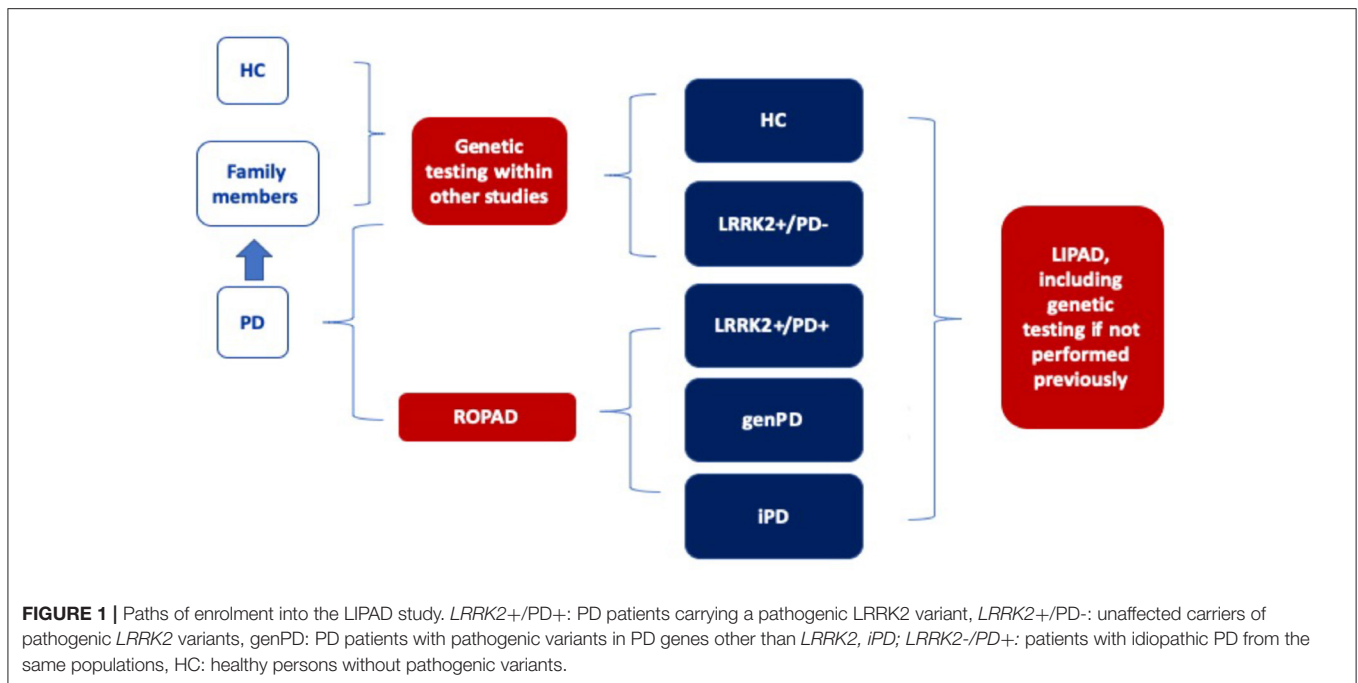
HC

Family members

PD

Genetic testing within other studies

ROPAD

HC

LRRK2+/PD-

LRRK2+/PD+

genPD

iPD

LIPAD, including genetic testing if not performed previously

**FIGURE 1 |** Paths of enrolment into the LIPAD study. *LRRK2*+/PD+: PD patients carrying a pathogenic LRRK2 variant, *LRRK2*+/PD-: unaffected carriers of pathogenic *LRRK2* variants, genPD: PD patients with pathogenic variants in PD genes other than *LRRK2, iPD; LRRK2-/PD+:* patients with idiopathic PD from the same populations, HC: healthy persons without pathogenic variants.